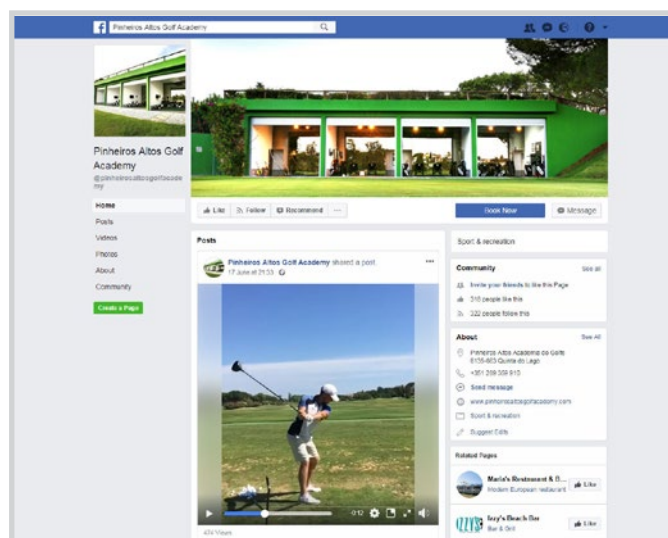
Pinheiros Altos Golf Academy

Pinheiros Altos Golf Academy
@pinheirosaltosgolfacademy

Home
Posts
Videos
Photos
About
Community
Create a Page

Like
Follow
Recommend
...
Book Now
Message

Posts

Pinheiros Altos Golf Academy shared a post.
17 June at 21:33

0:12

434 Views

Sport & recreation

Community
See all
Invite your friends to like this Page
310 people like this
322 people follow this

About
See All
Pinheiros Altos Academia de Golfe 8135-863 Quinta do Lago
+351 289 359 910
Send message
www.pinheirosaltosgolfacademy.com
Sport & recreation
Suggest Edits

Related Pages
Maria's Restaurant & B...
Modern European restaurant
Like
Izzy's Beach Bar
Bar & Grill
Like